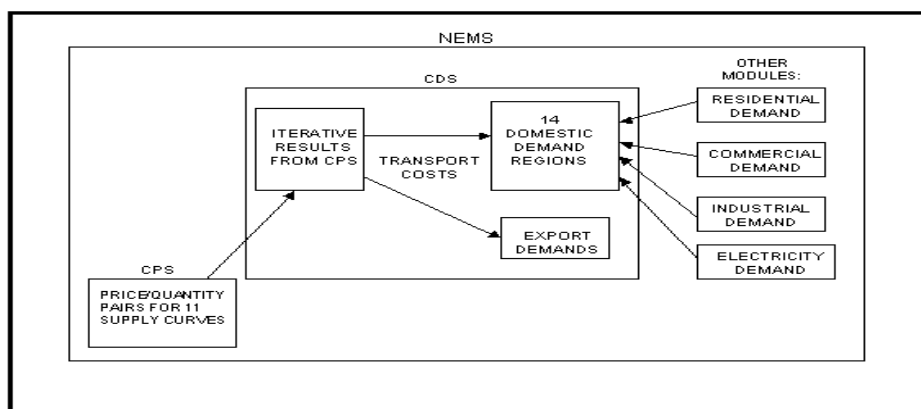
NEMS

CDS

OTHER MODULES:

ITERATIVE RESULTS FROM CPS

TRANSPORT COSTS

14 DOMESTIC DEMAND REGIONS

RESIDENTIAL DEMAND

COMMERCIAL DEMAND

INDUSTRIAL DEMAND

ELECTRICITY DEMAND

EXPORT DEMANDS

CPS

PRICE/QUANTITY PAIRS FOR 11 SUPPLY CURVES